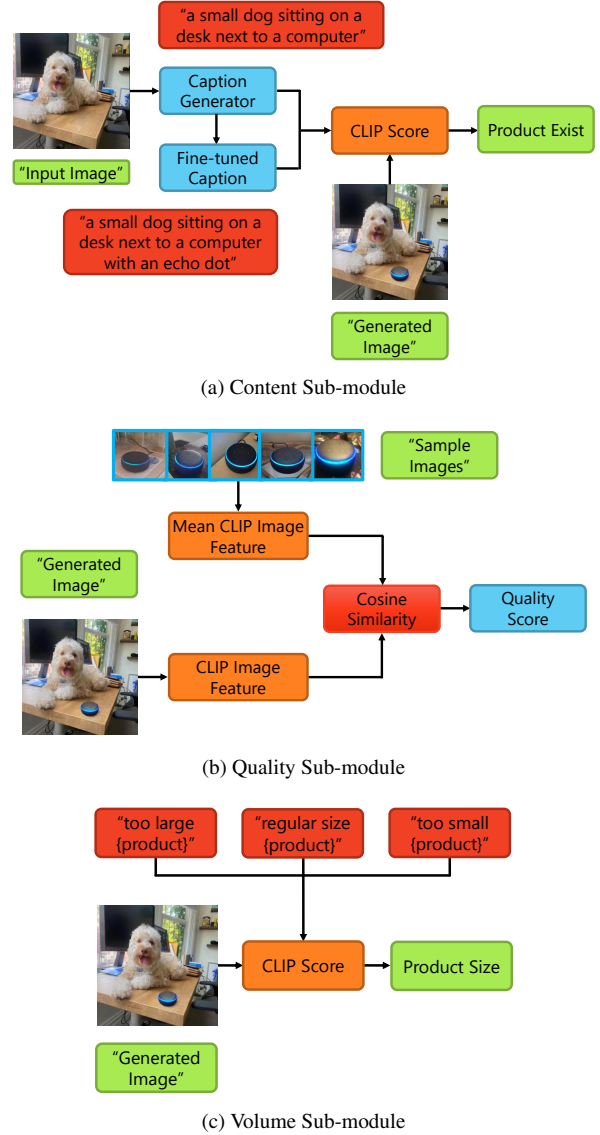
"a small dog sitting on a desk next to a computer"

Caption Generator

Fine-tuned Caption

"Input Image"

"a small dog sitting on a desk next to a computer with an echo dot"

CLIP Score

Product Exist

"Generated Image"

(a) Content Sub-module

"Sample Images"

Mean CLIP Image Feature

"Generated Image"

Cosine Similarity

Quality Score

CLIP Image Feature

(b) Quality Sub-module

"too large {product}"

"regular size {product}"

"too small {product}"

CLIP Score

Product Size

"Generated Image"

(c) Volume Sub-module